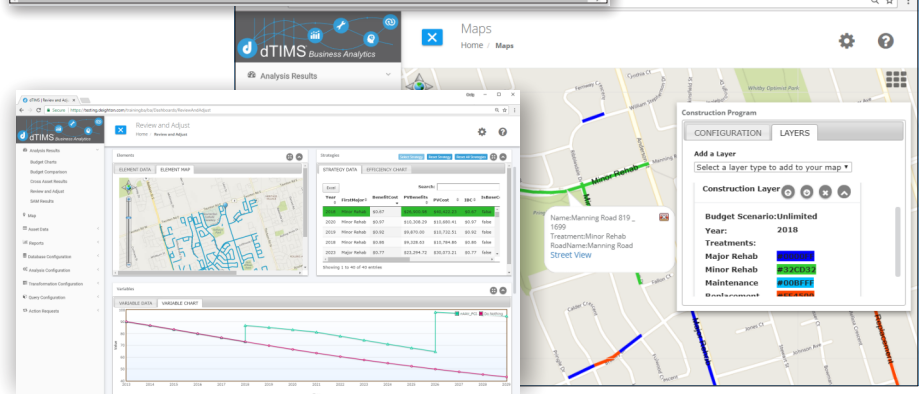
dTIMS Business Analytics

Maps

Home / Maps

Analysis Results

Construction Program

CONFIGURATION

LAYERS

Add a Layer

Select a layer type to add to your map

Construction Layer

Budget Scenario: Unlimited

Year: 2018

Treatments:

Major Rehab

Minor Rehab #32CD32

Maintenance #00BFFF

Replacement

Name: Manning Road 819 _ 1699

Treatment: Minor Rehab

RoadName: Manning Road

Street View

Minor Rehab

Whitty Optimist Park

dTIMS | Review and Adj

Secure | https://testing.deighton.com/training/Analysis/Dashboards/ReviewAndAdjust

dTIMS Business Analytics

Review and Adjust

Home / Review and Adjust

Analysis Results

Budget Charts

Budget Comparison

Gross Asset Results

Review and Adjust

SAM Results

Map

Asset Data

Reports

Database Configuration

Analysis Configuration

Transformation Configuration

Query Configuration

Action Requests

Elements

ELEMENT DATA

ELEMENT MAP

Strategies

STRATEGY DATA

EFFICIENCY CHART

Search:

| Year | FirstMajor | BenefitCost | PVBenefits | PVCost | IBC | IsBase |
|---|---|---|---|---|---|---|
| 2018 | Minor Rehab | $0.67 | | | | false |
| 2020 | Minor Rehab | $0.97 | $10,308.28 | $10,680.41 | $0.97 | false |
| 2019 | Minor Rehab | $0.92 | $9,870.00 | $10,732.51 | $0.92 | false |
| 2019 | Minor Rehab | $0.88 | $9,328.03 | $10,764.80 | $0.88 | false |
| 2023 | Major Rehab | $0.77 | $23,294.72 | $30,073.21 | $0.77 | false |

Showing 1 to 40 of 40 entries

Variables

VARIABLE DATA

VARIABLE CHART

Value

2013 2014 2015 2016 2017 2018 2019 2020 2021 2022 2023 2024 2025 2026 2027 2028 2029 2030